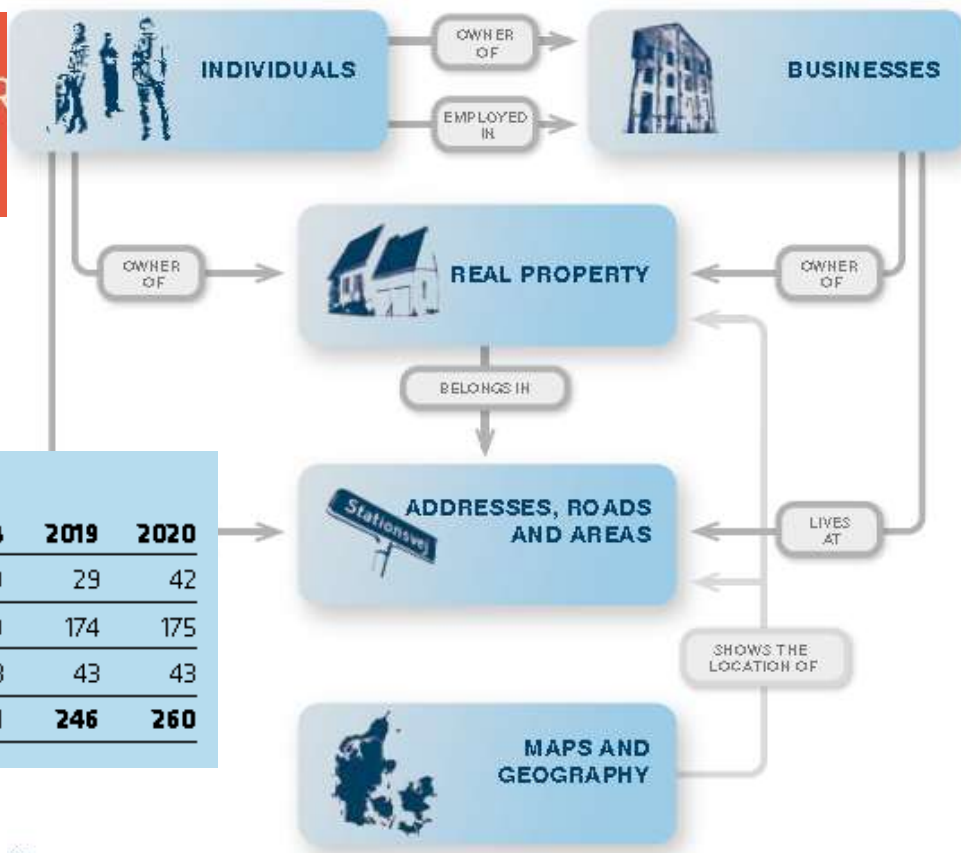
INDIVIDUALS

OWNER OF

EMPLOYED IN

BUSINESSES

OWNER OF

REAL PROPERTY

OWNER OF

BELONGS IN

Stationsvej

ADDRESSES, ROADS AND AREAS

LIVES AT

SHOWS THE LOCATION OF

MAPS AND GEOGRAPHY

| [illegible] | 2019 | 2020 |
|---|---|---|
| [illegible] | 29 | 42 |
| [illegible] | 174 | 175 |
| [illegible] | 43 | 43 |
| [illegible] | 246 | 260 |